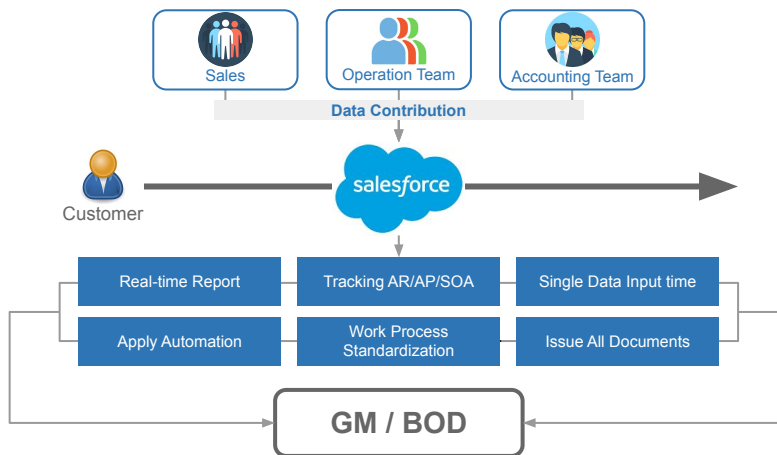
Sales

Operation Team

Accounting Team

Data Contribution

Customer

salesforce

Real-time Report

Tracking AR/AP/SOA

Single Data Input time

Apply Automation

Work Process Standardization

Issue All Documents

GM / BOD